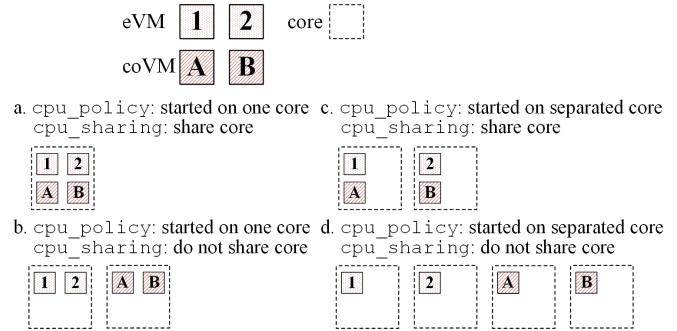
eVM 1 2 core

coVM A B

a. cpu_policy: started on one core
cpu_sharing: share core

1 2
A B

c. cpu_policy: started on separated core
cpu_sharing: share core

1 2
A B

b. cpu_policy: started on one core
cpu_sharing: do not share core

1 2 A B

d. cpu_policy: started on separated core
cpu_sharing: do not share core

1 2 A B